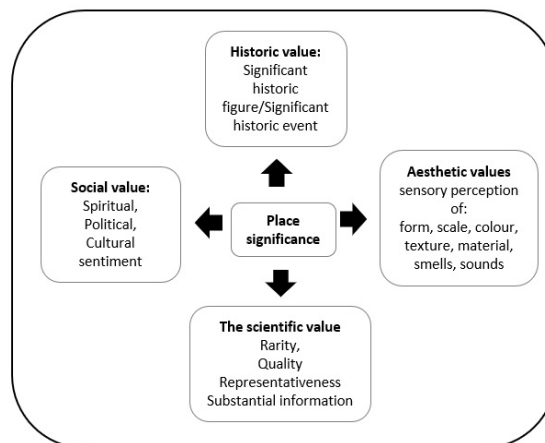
**Historic value:**
Significant historic figure/Significant historic event

**Social value:**
Spiritual, Political, Cultural sentiment

**Place significance**

**Aesthetic values**
sensory perception of:
form, scale, colour, texture, material, smells, sounds

**The scientific value**
Rarity,
Quality
Representativeness
Substantial information